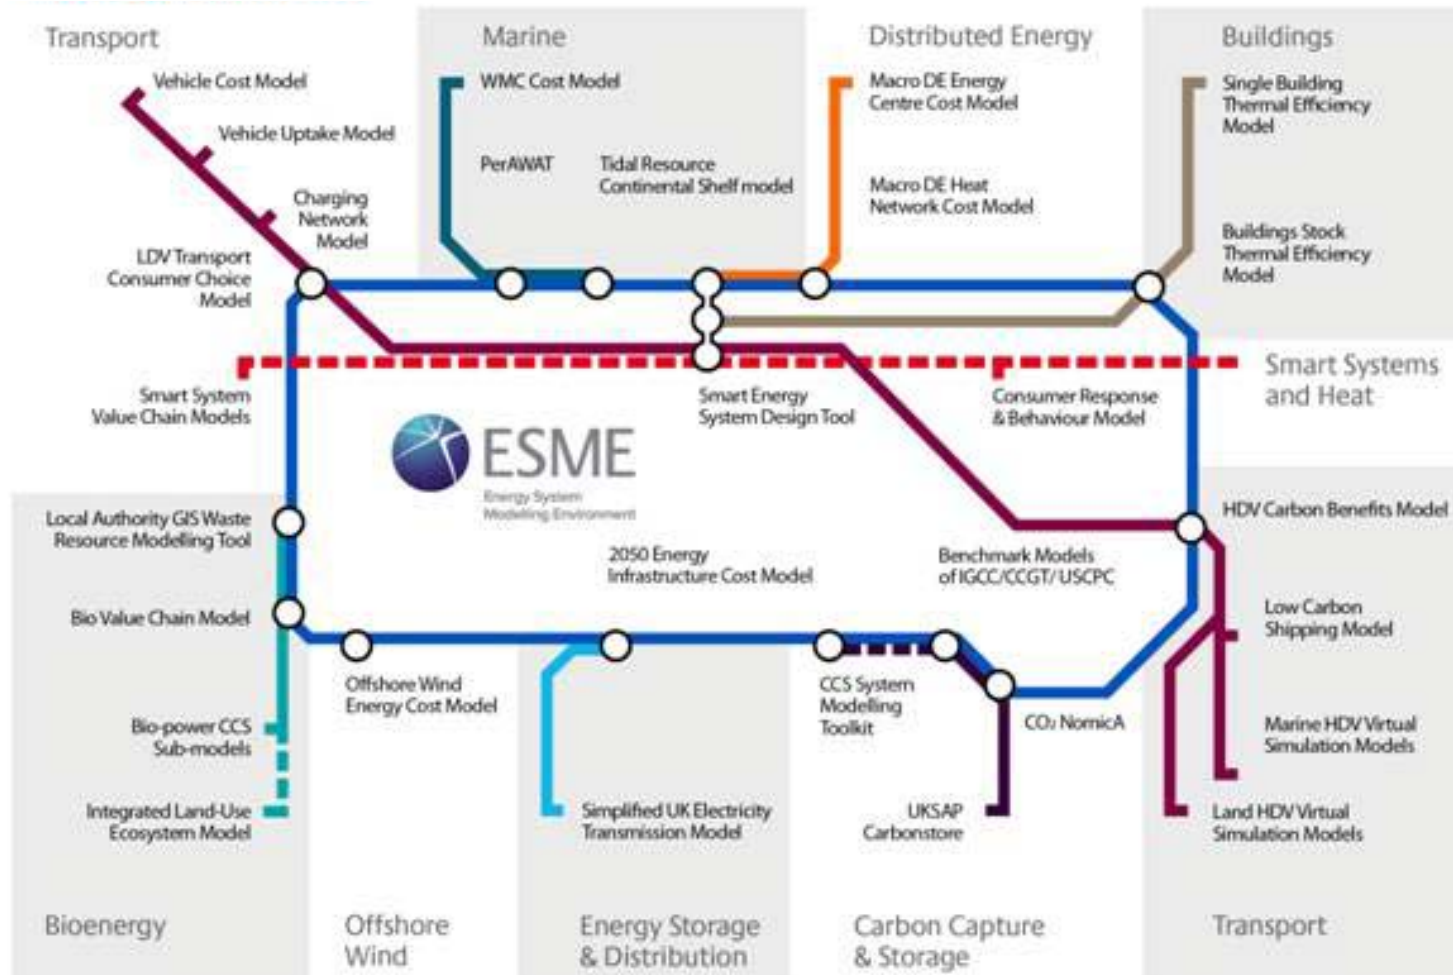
Transport

Vehicle Cost Model

Vehicle Uptake Model

Charging Network Model

LDV Transport Consumer Choice Model

Marine

WMC Cost Model

PerAWAT

Tidal Resource Continental Shelf model

Distributed Energy

Macro DE Energy Centre Cost Model

Macro DE Heat Network Cost Model

Buildings

Single Building Thermal Efficiency Model

Buildings Stock Thermal Efficiency Model

Smart System Value Chain Models

Smart Energy System Design Tool

Consumer Response & Behaviour Model

Smart Systems and Heat

ESME

Energy System Modelling Environment

Local Authority GIS Waste Resource Modelling Tool

Bio Value Chain Model

2050 Energy Infrastructure Cost Model

Benchmark Models of IGCC/CCGT/USCPC

HDV Carbon Benefits Model

Low Carbon Shipping Model

Offshore Wind Energy Cost Model

CCS System Modelling Toolkit

$CO_2$ NomicA

Bio-power CCS Sub-models

Marine HDV Virtual Simulation Models

Integrated Land-Use Ecosystem Model

Simplified UK Electricity Transmission Model

UKSAP Carbonstore

Land HDV Virtual Simulation Models

Bioenergy

Offshore Wind

Energy Storage & Distribution

Carbon Capture & Storage

Transport